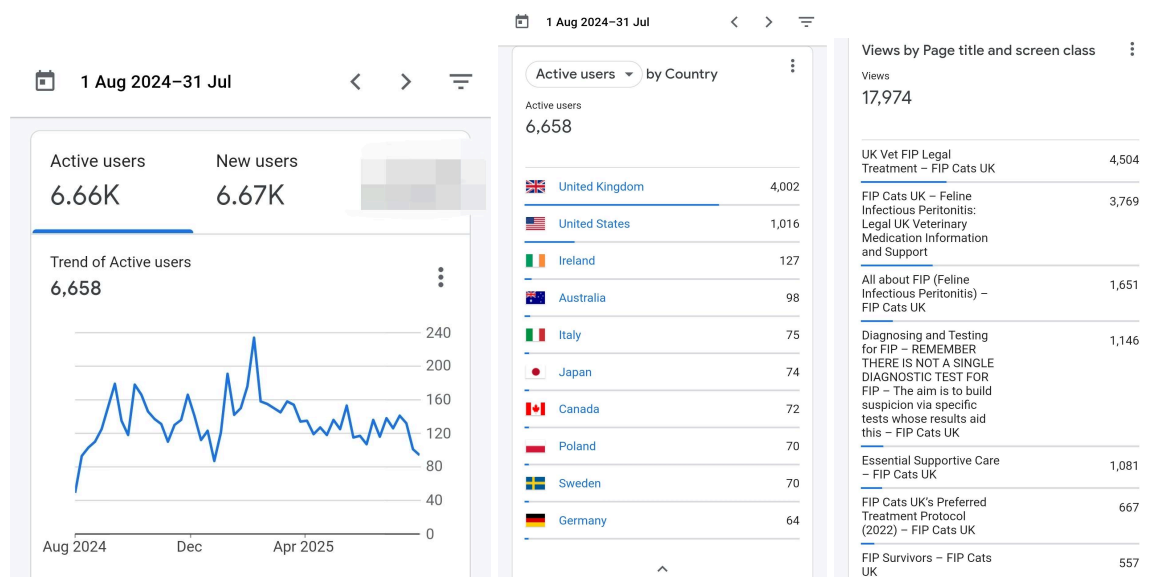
1 Aug 2024–31 Jul

Active users
6.66K

New users
6.67K

Trend of Active users
6,658

240
200
160
120
80
40
0

Aug 2024
Dec
Apr 2025

1 Aug 2024–31 Jul

Active users by Country

Active users
6,658

| | |
|---|---|
| United Kingdom | 4,002 |
| United States | 1,016 |
| Ireland | 127 |
| Australia | 98 |
| Italy | 75 |
| Japan | 74 |
| Canada | 72 |
| Poland | 70 |
| Sweden | 70 |
| Germany | 64 |

Views by Page title and screen class

Views
17,974

| | |
|---|---|
| UK Vet FIP Legal Treatment – FIP Cats UK | 4,504 |
| FIP Cats UK – Feline Infectious Peritonitis: Legal UK Veterinary Medication Information and Support | 3,769 |
| All about FIP (Feline Infectious Peritonitis) – FIP Cats UK | 1,651 |
| Diagnosing and Testing for FIP – REMEMBER THERE IS NOT A SINGLE DIAGNOSTIC TEST FOR FIP – The aim is to build suspicion via specific tests whose results aid this – FIP Cats UK | 1,146 |
| Essential Supportive Care – FIP Cats UK | 1,081 |
| FIP Cats UK's Preferred Treatment Protocol (2022) – FIP Cats UK | 667 |
| FIP Survivors – FIP Cats UK | 557 |